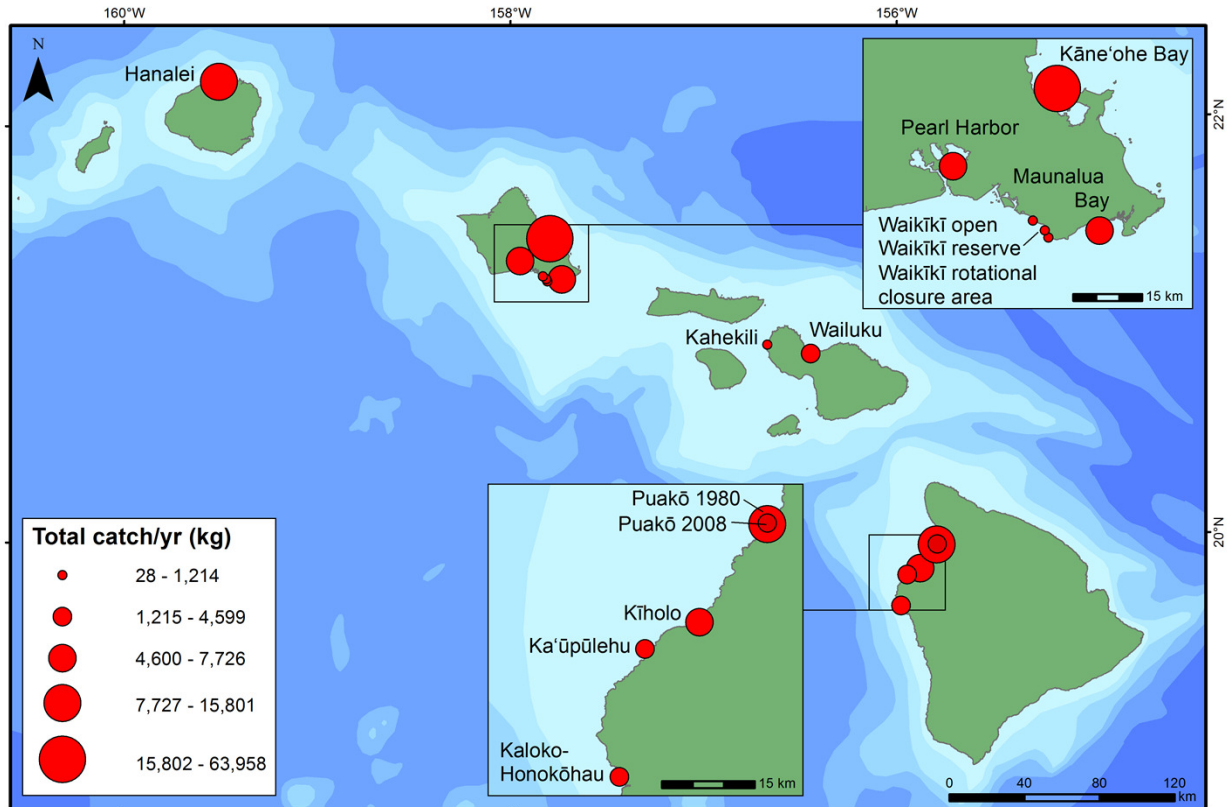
160°W
158°W
156°W
N
22°N
20°N
Hanalei
Kāneʻohe Bay
Pearl Harbor
Maunalua Bay
Waikīkī open
Waikīkī reserve
Waikīkī rotational closure area
15 km
Kahekili
Wailuku
Puakō 1980
Puakō 2008
Kīholo
Kaʻūpūlehu
Kaloko-Honokōhau
15 km
Total catch/yr (kg)
28 - 1,214
1,215 - 4,599
4,600 - 7,726
7,727 - 15,801
15,802 - 63,958
0
40
80
120
km